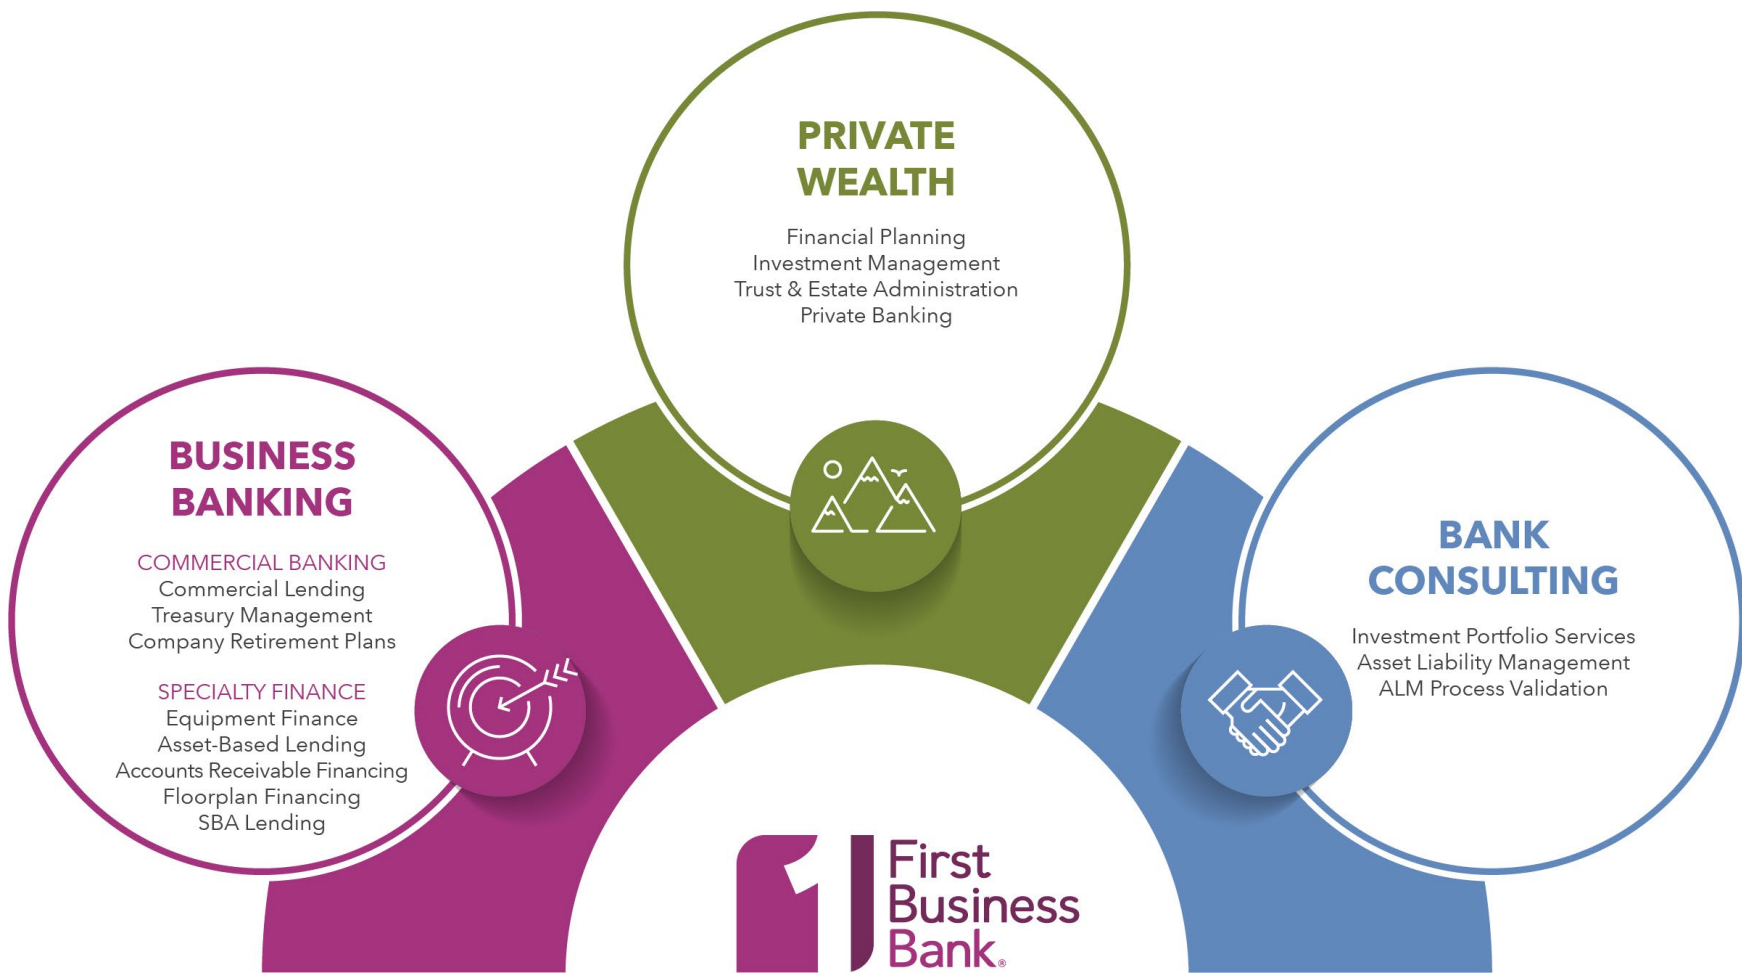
PRIVATE WEALTH

Financial Planning
Investment Management
Trust & Estate Administration
Private Banking

BUSINESS BANKING

COMMERCIAL BANKING
Commercial Lending
Treasury Management
Company Retirement Plans

SPECIALTY FINANCE
Equipment Finance
Asset-Based Lending
Accounts Receivable Financing
Floorplan Financing
SBA Lending

BANK CONSULTING

Investment Portfolio Services
Asset Liability Management
ALM Process Validation

First Business Bank®